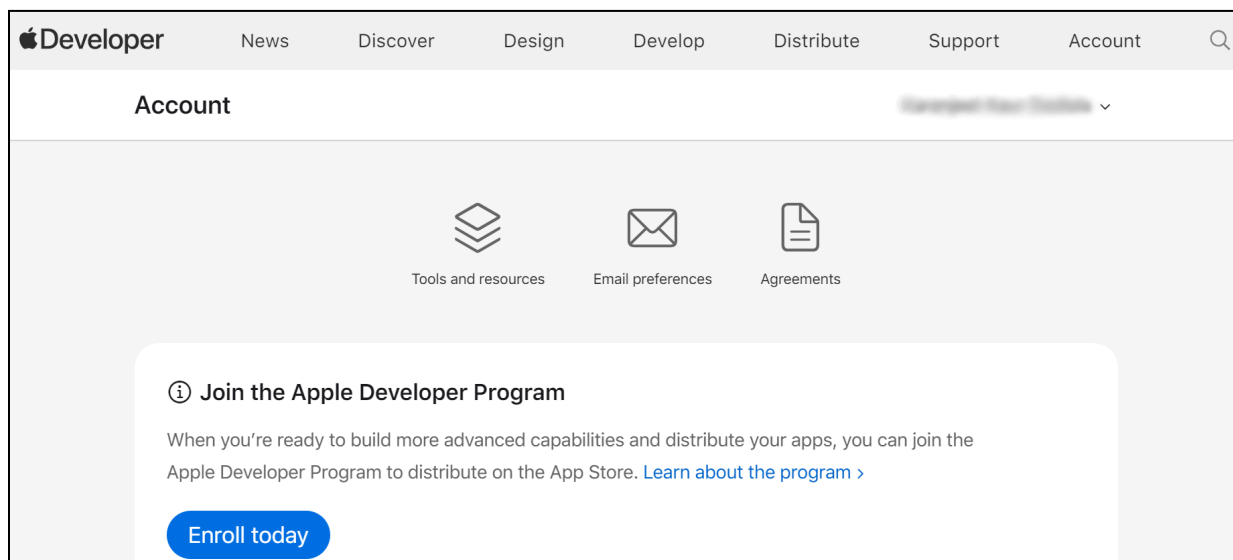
Developer News Discover Design Develop Distribute Support Account

Account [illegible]

Tools and resources

Email preferences

Agreements

ⓘ Join the Apple Developer Program

When you're ready to build more advanced capabilities and distribute your apps, you can join the Apple Developer Program to distribute on the App Store. Learn about the program ›

Enroll today